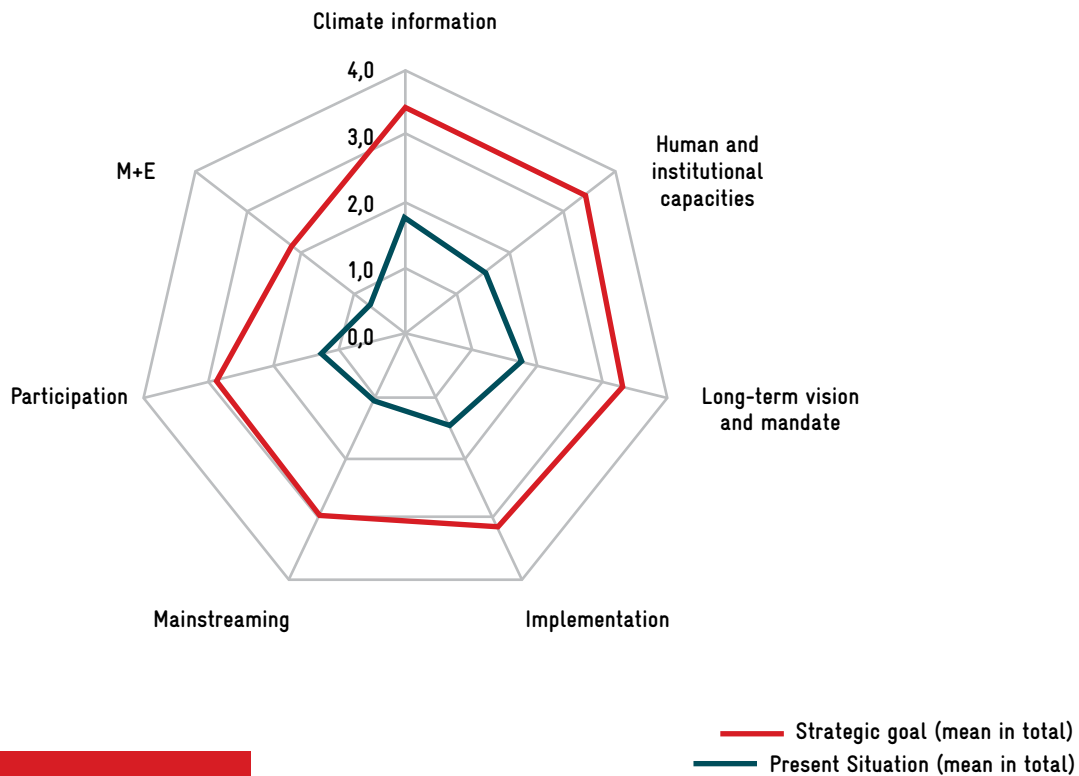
Climate information

4,0

3,0

2,0

1,0

0,0

Human and institutional capacities

Long-term vision and mandate

Implementation

Mainstreaming

Participation

M+E

Strategic goal (mean in total)

Present Situation (mean in total)